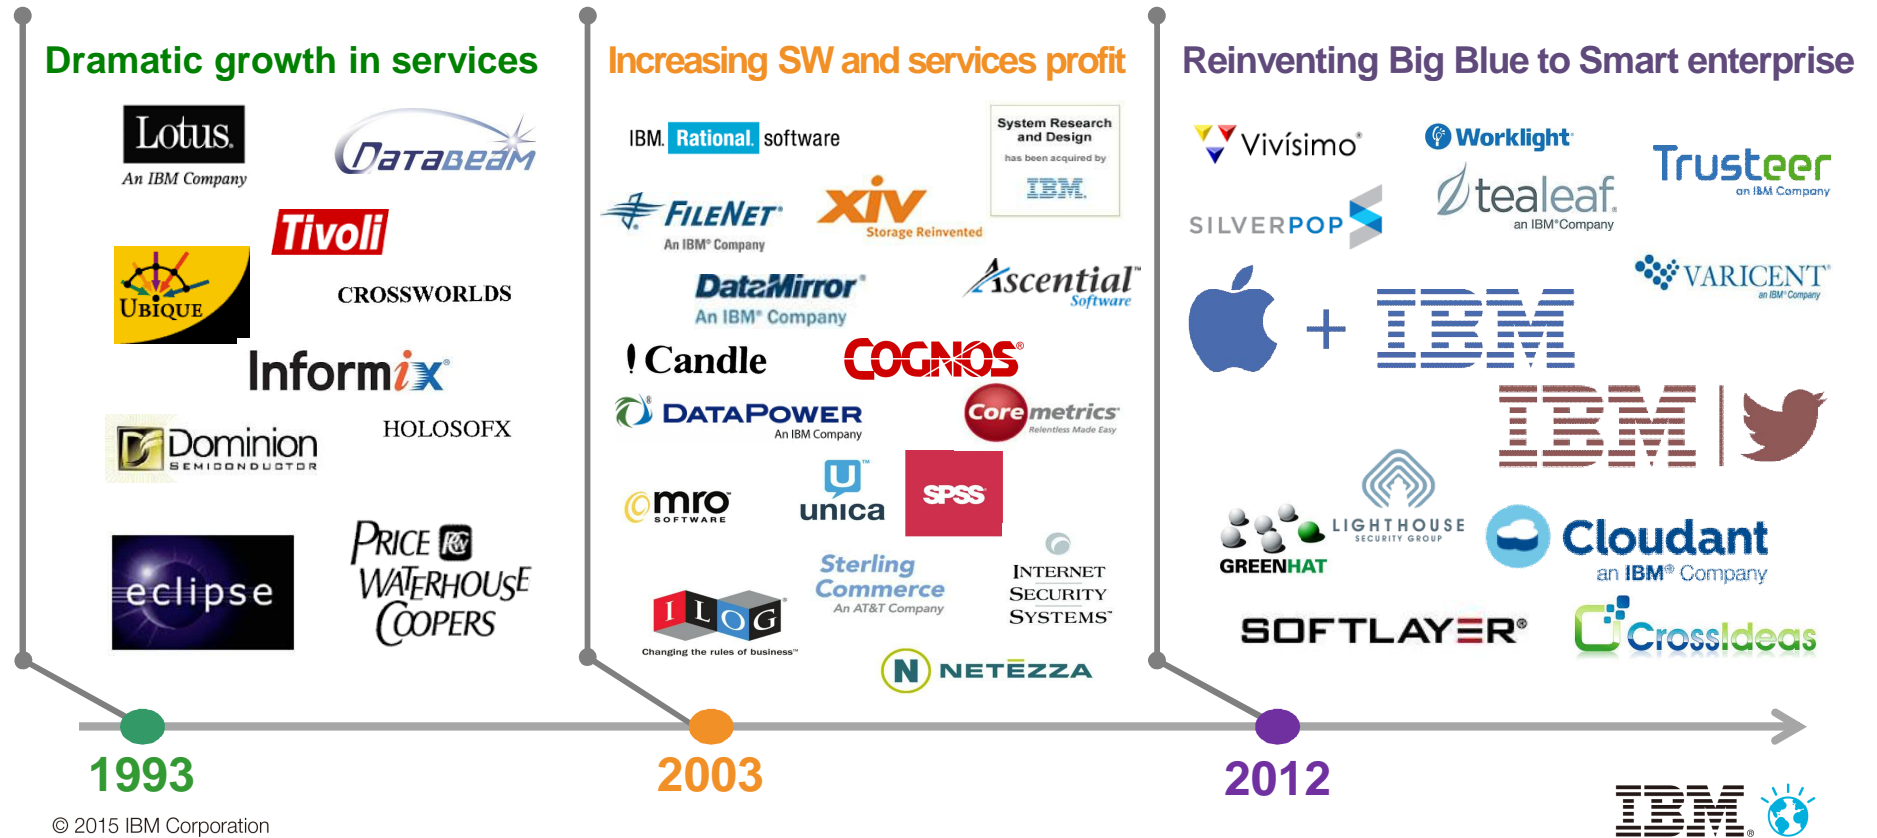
Dramatic growth in services

Lotus. An IBM Company

DataBeam

Tivoli

Ubique

CROSSWORLDS

Informix

Dominion SEMICONDUCTOR

HOLOSOFX

eclipse

PRICE WATERHOUSE COOPERS

Increasing SW and services profit

IBM. Rational. software

System Research and Design has been acquired by IBM.

FileNet An IBM Company

XIV Storage Reinvented

DataMirror An IBM Company

Ascential Software

Candle

COGNOS

DATAPOWER An IBM Company

Coremetrics Relentless Made Easy

mro SOFTWARE

unica

SPSS

Sterling Commerce An AT&T Company

INTERNET SECURITY SYSTEMS

ILOG Changing the rules of business

NETEZZA

Reinventing Big Blue to Smart enterprise

Vivísimo

Worklight

Trusteer an IBM Company

SILVERPOP

tealeaf an IBM Company

VARICENT an IBM Company

+ IBM

IBM

GREENHAT

LIGHTHOUSE SECURITY GROUP

Cloudant an IBM Company

SOFTLAYER

CrossIdeas

1993

2003

2012

© 2015 IBM Corporation

IBM